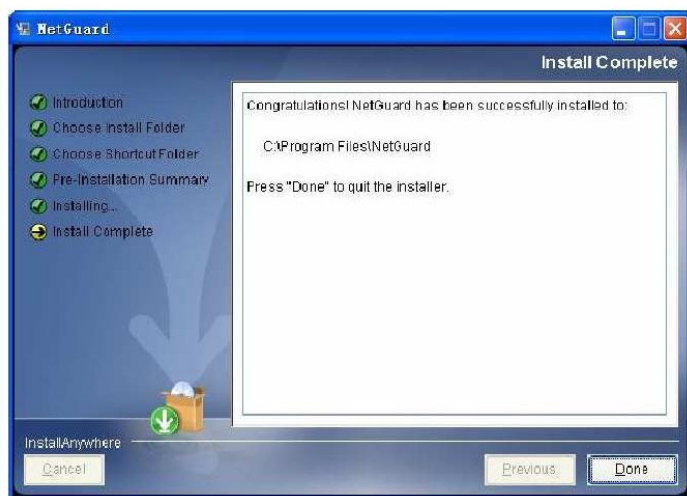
NetGuard

Install Complete

Introduction
Choose Install Folder
Choose Shortcut Folder
Pre-Installation Summary
Installing...
Install Complete

Congratulations! NetGuard has been successfully installed to:

C:\Program Files\NetGuard

Press "Done" to quit the installer.

InstallAnywhere

Cancel

Previous

Done